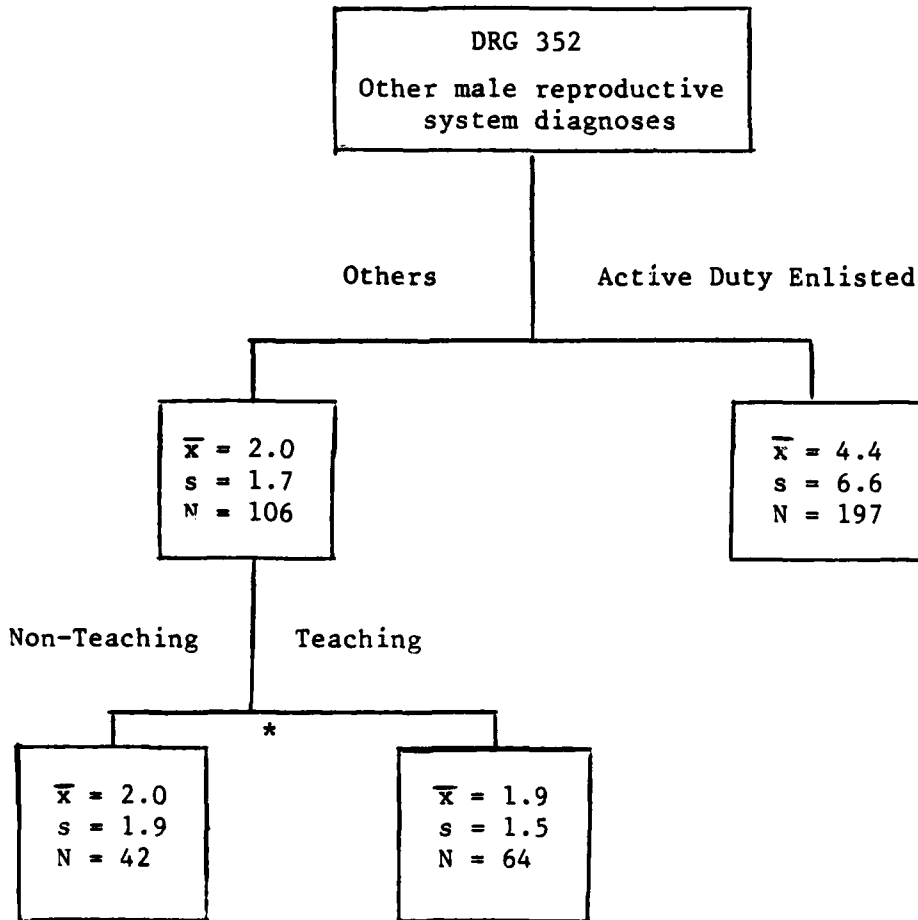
DRG 352
Other male reproductive system diagnoses

Others

Active Duty Enlisted

$\overline{x} = 2.0$
$s = 1.7$
$N = 106$

$\overline{x} = 4.4$
$s = 6.6$
$N = 197$

Non-Teaching

Teaching

*

$\overline{x} = 2.0$
$s = 1.9$
$N = 42$

$\overline{x} = 1.9$
$s = 1.5$
$N = 64$